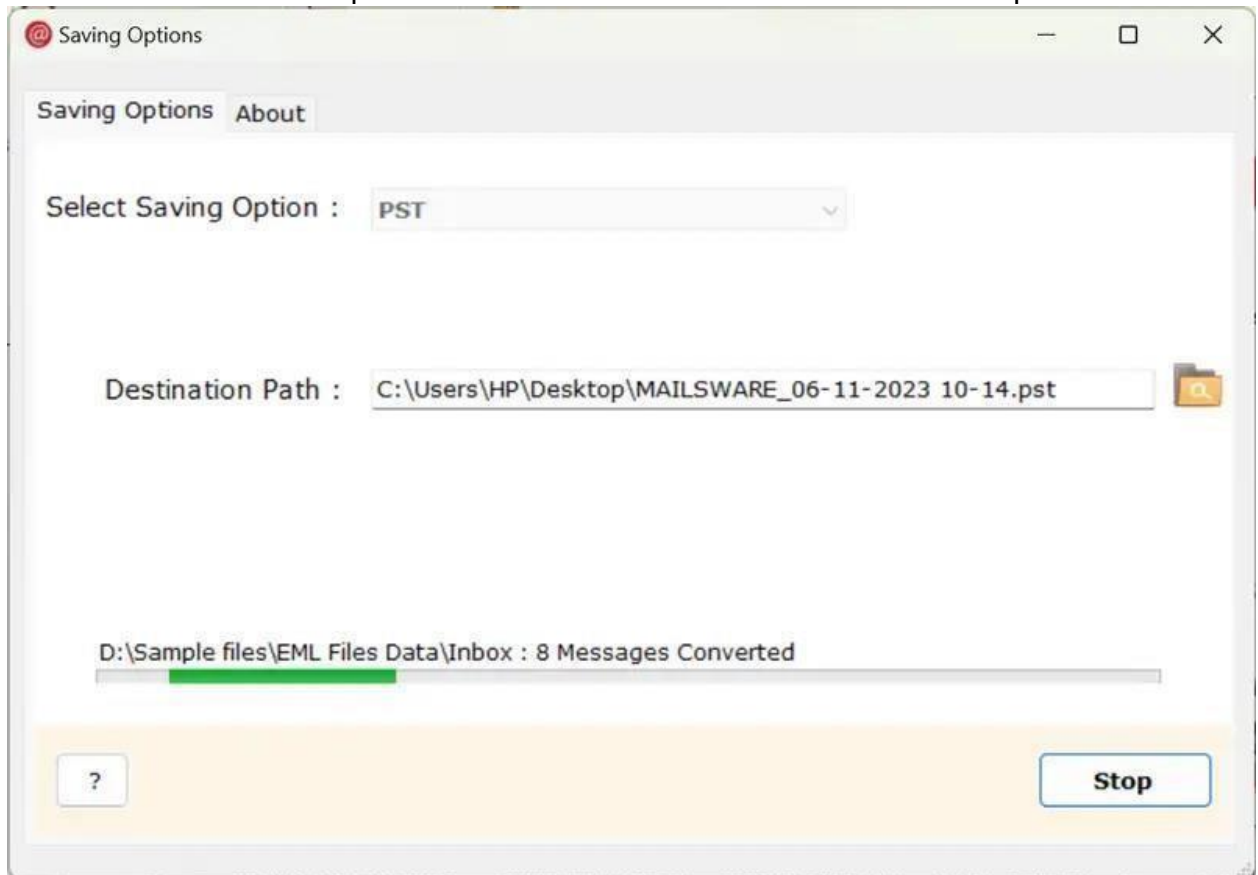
Saving Options

Saving Options About

Select Saving Option : PST

Destination Path : C:\Users\HP\Desktop\MAILSWARE_06-11-2023 10-14.pst

D:\Sample files\EML Files Data\Inbox : 8 Messages Converted

?

Stop